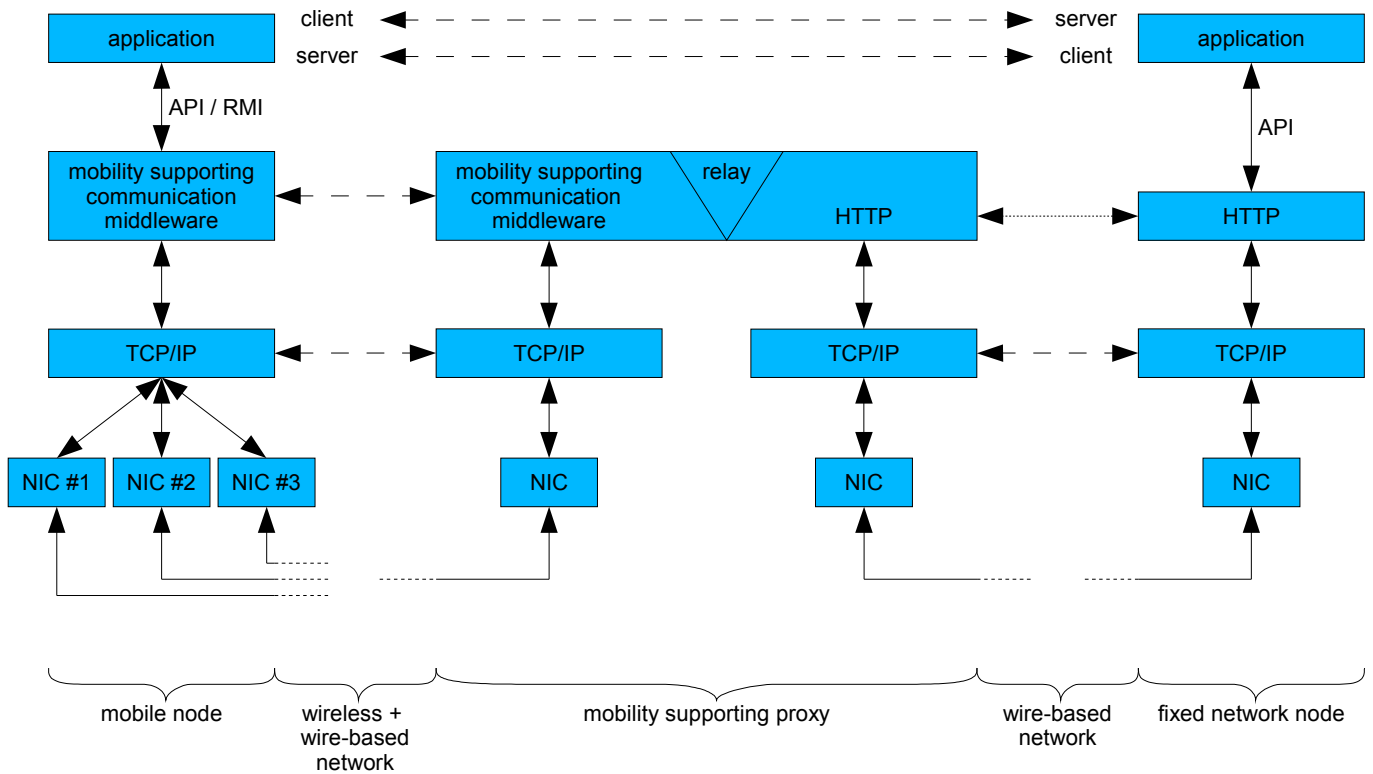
application

client

server

server

client

application

API / RMI

API

mobility supporting communication middleware

mobility supporting communication middleware

relay

HTTP

HTTP

TCP/IP

TCP/IP

TCP/IP

TCP/IP

NIC #1

NIC #2

NIC #3

NIC

NIC

NIC

mobile node

wireless + wire-based network

mobility supporting proxy

wire-based network

fixed network node